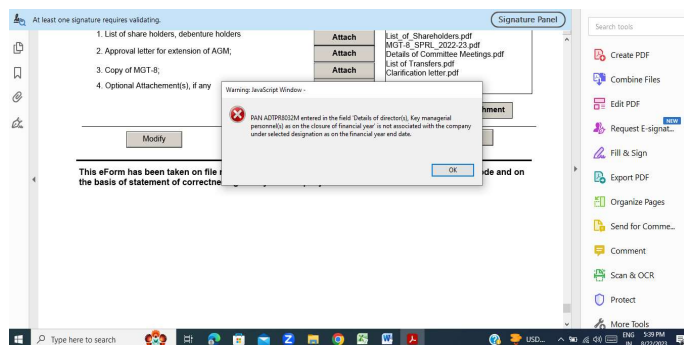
At least one signature requires validating.

Signature Panel

1. List of share holders, debenture holders

Attach

2. Approval letter for extension of AGM;

Attach

3. Copy of MGT-8;

Attach

4. Optional Attachement(s), if any

List_of_Shareholders.pdf
MGT-8_SPRL_2022-23.pdf
Details of Committee Meetings.pdf
List of Transfers.pdf
Clarification letter.pdf

hment

Modify

This eForm has been taken on file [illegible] ode and on the basis of statement of correctne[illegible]

Warning: JavaScript Window -

PAN ADTPR8032M entered in the field 'Details of director(s), Key managerial personnel(s) as on the closure of financial year' is not associated with the company under selected designation as on the financial year end date.

OK

Search tools

Create PDF

Combine Files

Edit PDF

NEW

Request E-signat...

Fill & Sign

Export PDF

Organize Pages

Send for Comme...

Comment

Scan & OCR

Protect

More Tools

Type here to search

USD...

ENG IN

5:39 PM
8/22/2023